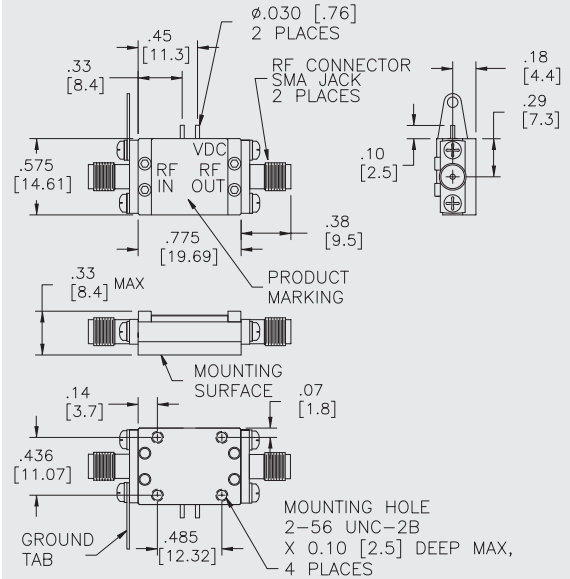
ø.030 [.76]
2 PLACES

.45
[11.3]

.33
[8.4]

RF CONNECTOR
SMA JACK
2 PLACES

.18
[4.4]

.29
[7.3]

VDC

.575
[14.61]

RF
IN

RF
OUT

.10
[2.5]

.775
[19.69]

.38
[9.5]

.33
[8.4] MAX

PRODUCT
MARKING

MOUNTING
SURFACE

.14
[3.7]

.07
[1.8]

.436
[11.07]

GROUND
TAB

.485
[12.32]

MOUNTING HOLE
2-56 UNC-2B
X 0.10 [2.5] DEEP MAX,
4 PLACES